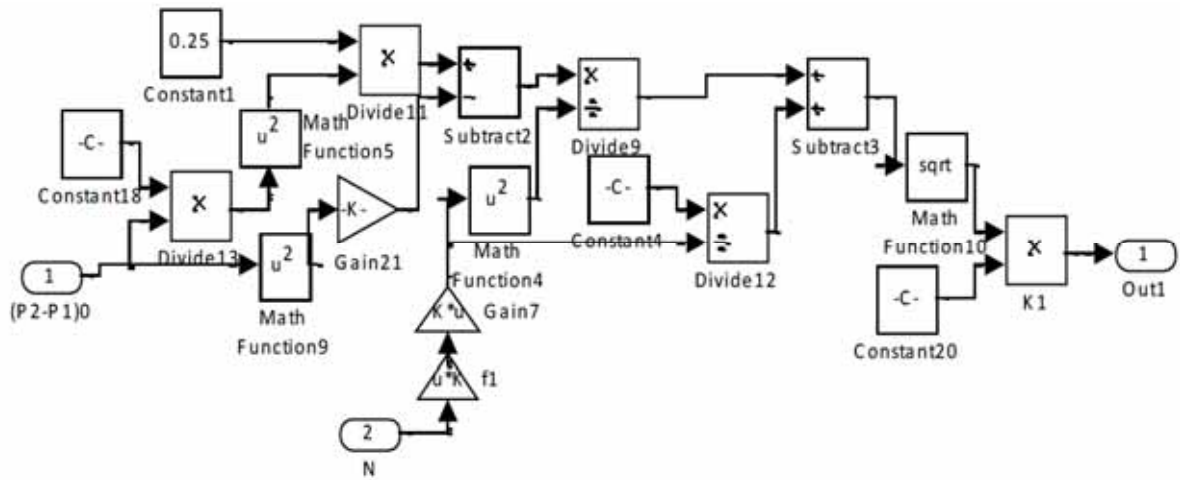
0.25

Constant1

X

Divide11

+

−

Subtract2

X

÷

Divide9

+

+

Subtract3

-C-

Constant18

$u^2$

Math Function5

X

Divide13

-K-

Gain21

$u^2$

Math Function4

-C-

Constant4

X

÷

Divide12

sqrt

Math Function10

X

K1

1

Out1

1

(P2-P1)0

$u^2$

Math Function9

K*u

Gain7

u*K

f1

2

N

-C-

Constant20